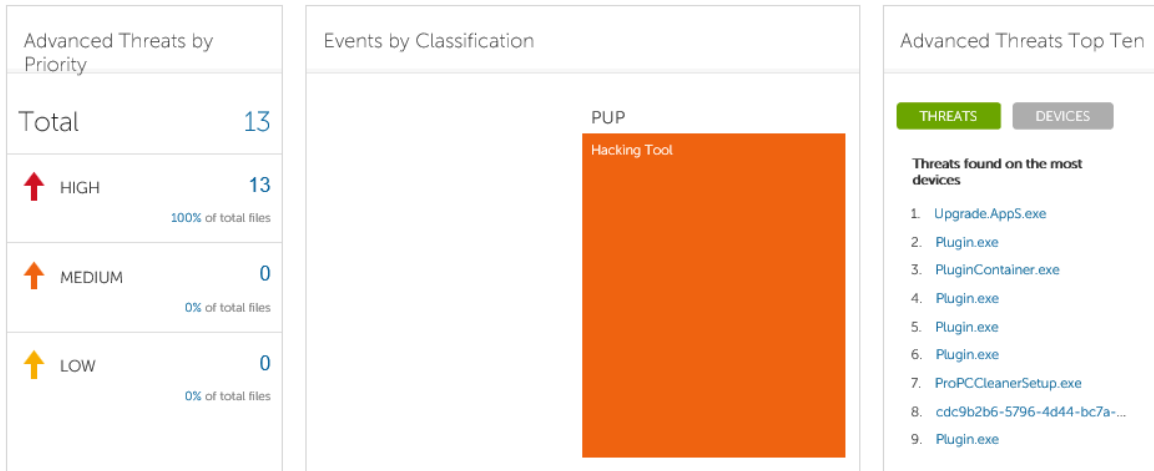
Advanced Threats by Priority

Total 13

HIGH 13
100% of total files

MEDIUM 0
0% of total files

LOW 0
0% of total files

Events by Classification

PUP

Hacking Tool

Advanced Threats Top Ten

THREATS DEVICES

Threats found on the most devices

1. Upgrade.AppS.exe
2. Plugin.exe
3. PluginContainer.exe
4. Plugin.exe
5. Plugin.exe
6. Plugin.exe
7. ProPCCleanerSetup.exe
8. cdc9b2b6-5796-4d44-bc7a-...
9. Plugin.exe